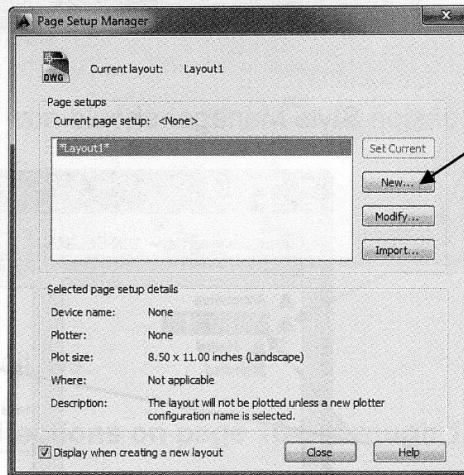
Page Setup Manager

DWG

Current layout: Layout1

Page setups

Current page setup: <None>

*Layout1*

Set Current

New...

Modify...

Import...

Selected page setup details

Device name: None

Plotter: None

Plot size: 8.50 x 11.00 inches (Landscape)

Where: Not applicable

Description: The layout will not be plotted unless a new plotter configuration name is selected.

Display when creating a new layout

Close

Help